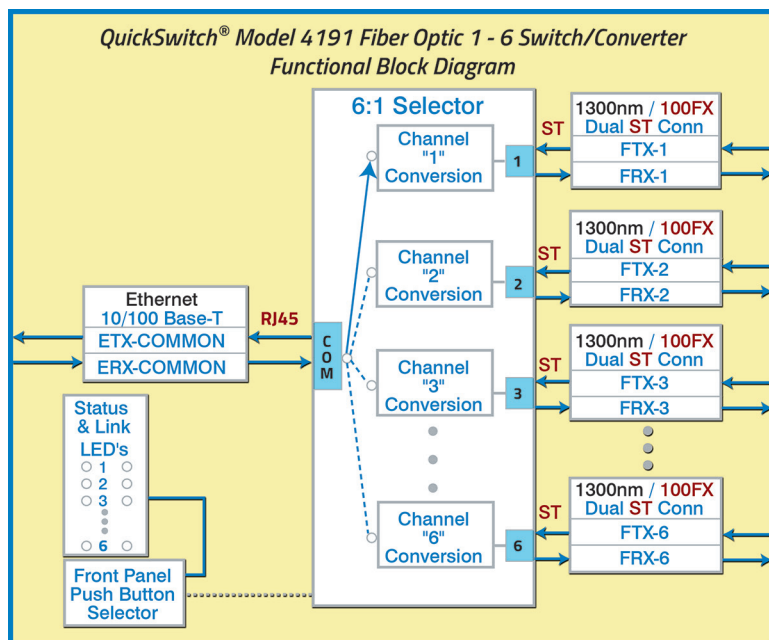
QuickSwitch® Model 4191 Fiber Optic 1 - 6 Switch/Converter
Functional Block Diagram

6:1 Selector

Channel "1" Conversion
Channel "2" Conversion
Channel "3" Conversion
Channel "6" Conversion

1
2
3
6

ST
ST
ST
ST

1300nm / 100FX
Dual ST Conn
FTX-1
FRX-1

1300nm / 100FX
Dual ST Conn
FTX-2
FRX-2

1300nm / 100FX
Dual ST Conn
FTX-3
FRX-3

1300nm / 100FX
Dual ST Conn
FTX-6
FRX-6

Ethernet
10/100 Base-T
ETX-COMMON
ERX-COMMON

RJ45

COM

Status & Link LED's
1
2
3
6

Front Panel Push Button Selector